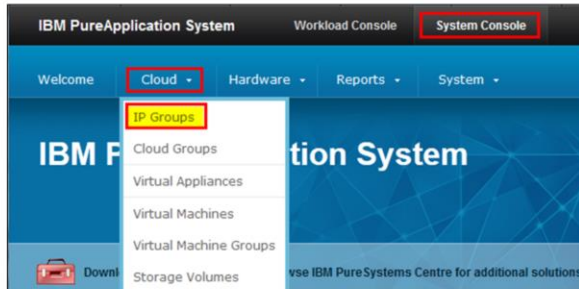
IBM PureApplication System

Workload Console

System Console

Welcome

Cloud

Hardware

Reports

System

IP Groups

Cloud Groups

Virtual Appliances

Virtual Machines

Virtual Machine Groups

Storage Volumes

IBM P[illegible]tion System

Downl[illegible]vse IBM PureSystems Centre for additional solutions